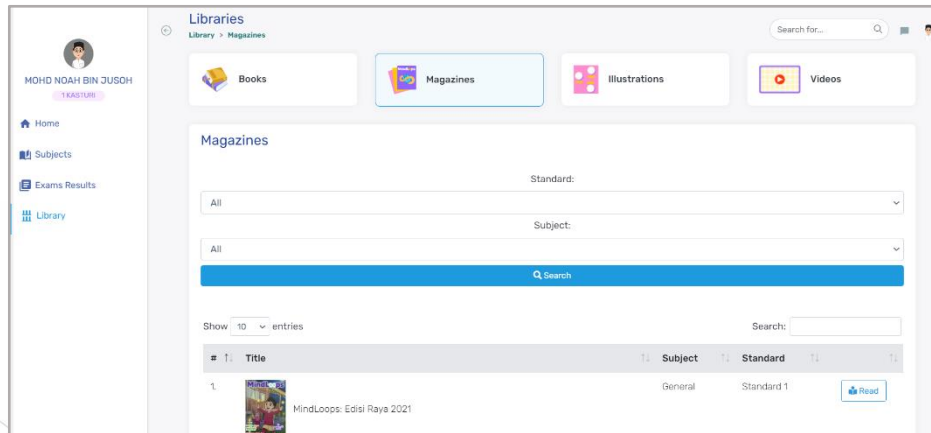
MOHD NOAH BIN JUSOH
1 KASTURI

Home

Subjects

Exams Results

Library

Libraries
Library > Magazines

Search for...

Books

Magazines

Illustrations

Videos

Magazines

Standard:

All

Subject:

All

Search

Show 10 entries

Search:

| # | Title | Subject | Standard | |
|---|---|---|---|---|
| 1. | MindLoops: Edisi Raya 2021 | General | Standard 1 | Read |